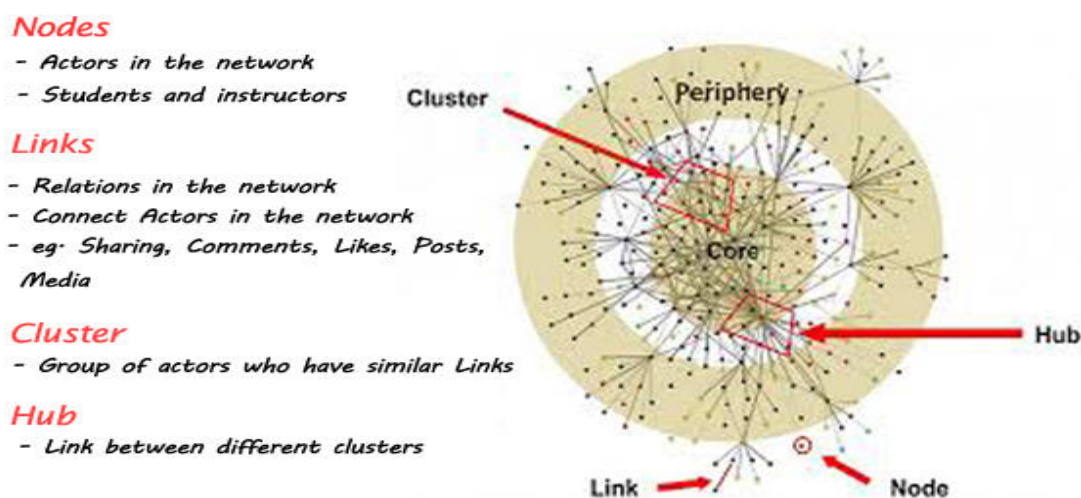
Nodes
- Actors in the network
- Students and instructors

Links
- Relations in the network
- Connect Actors in the network
- eg. Sharing, Comments, Likes, Posts, Media

Cluster
- Group of actors who have similar Links

Hub
- Link between different clusters

Cluster
Periphery
Core
Hub
Link
Node